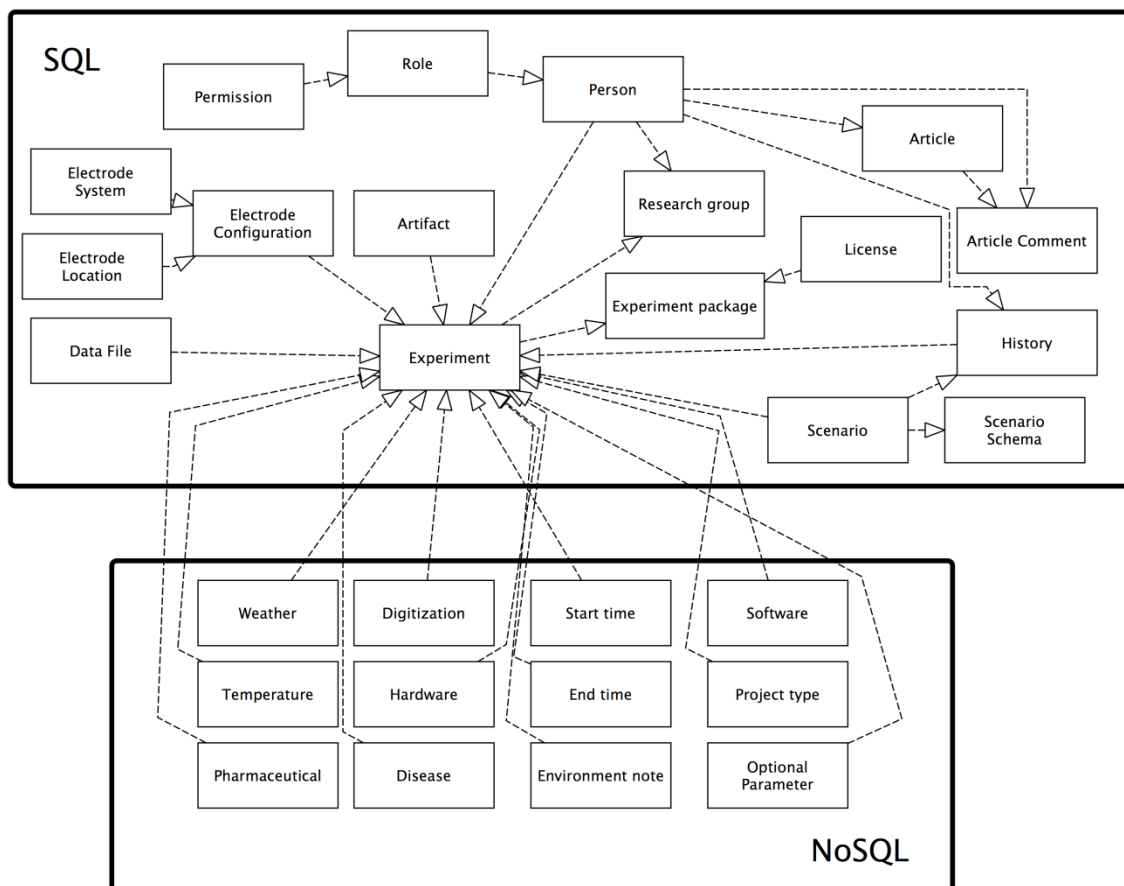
SQL

Permission

Role

Person

Article

Electrode System

Electrode Configuration

Artifact

Research group

Article Comment

Electrode Location

License

Experiment package

Data File

Experiment

History

Scenario

Scenario Schema

Weather

Digitization

Start time

Software

Temperature

Hardware

End time

Project type

Pharmaceutical

Disease

Environment note

Optional Parameter

NoSQL